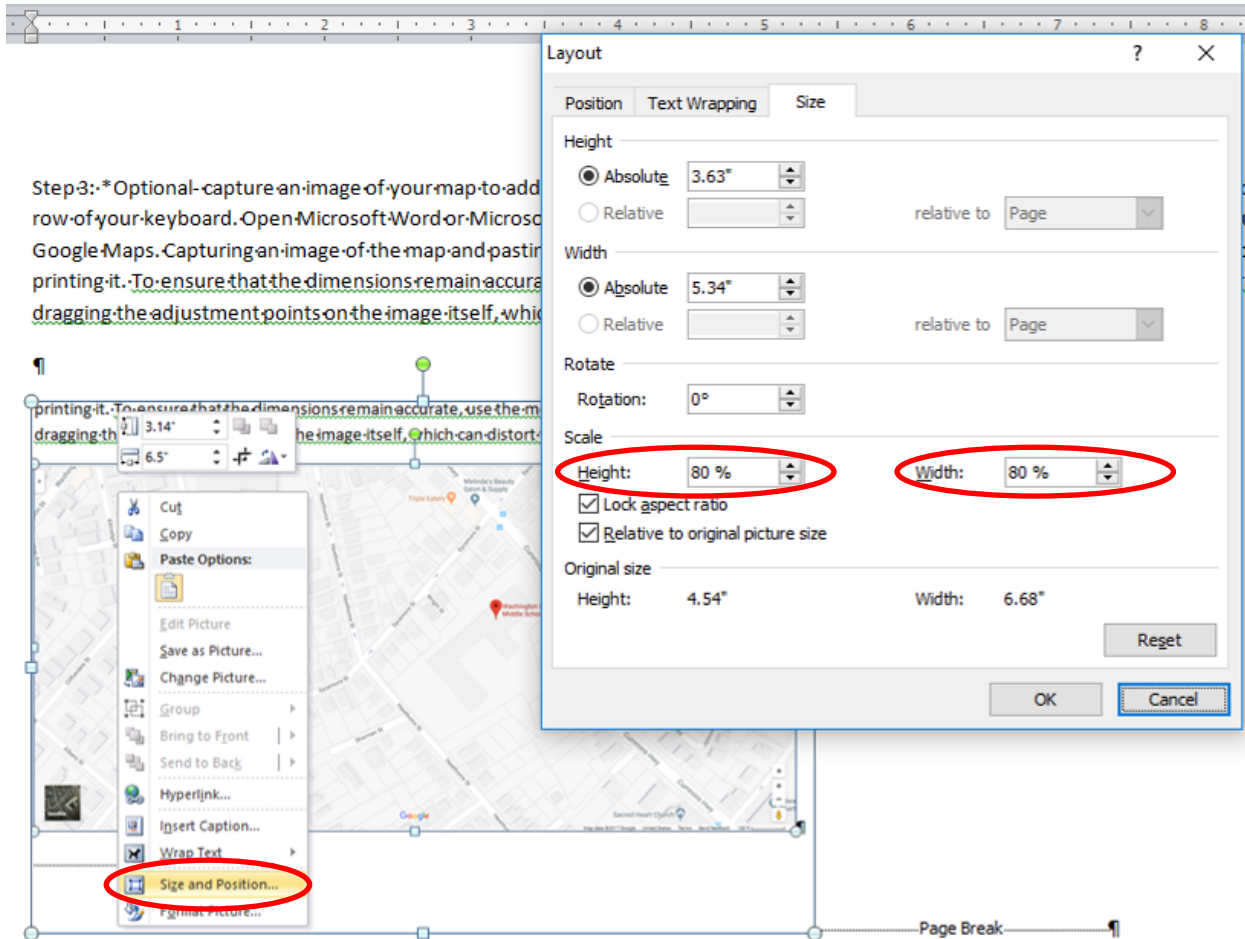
1 · 2 · 3 · 4 · 5 · 6 · 7 · 8

Step 3: *Optional- capture an image of your map to add
row of your keyboard. Open Microsoft Word or Microso
Google Maps. Capturing an image of the map and pastin
printing it. To ensure that the dimensions remain accura
dragging the adjustment points on the image itself, whic

¶

printing it. To ensure that the dimensions remain accurate, use the m
dragging th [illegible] he image itself, which can distort

3.14"
6.5"

Cut
Copy
Paste Options:
Edit Picture
Save as Picture...
Change Picture...
Group
Bring to Front
Send to Back
Hyperlink...
Insert Caption...
Wrap Text
Size and Position...
Format Picture...

Page Break ¶

Layout ? ✕

Position | Text Wrapping | Size

Height
Absolute 3.63"
Relative relative to Page

Width
Absolute 5.34"
Relative relative to Page

Rotate
Rotation: 0°

Scale
Height: 80 % Width: 80 %
Lock aspect ratio
Relative to original picture size

Original size
Height: 4.54" Width: 6.68"

Reset

OK Cancel